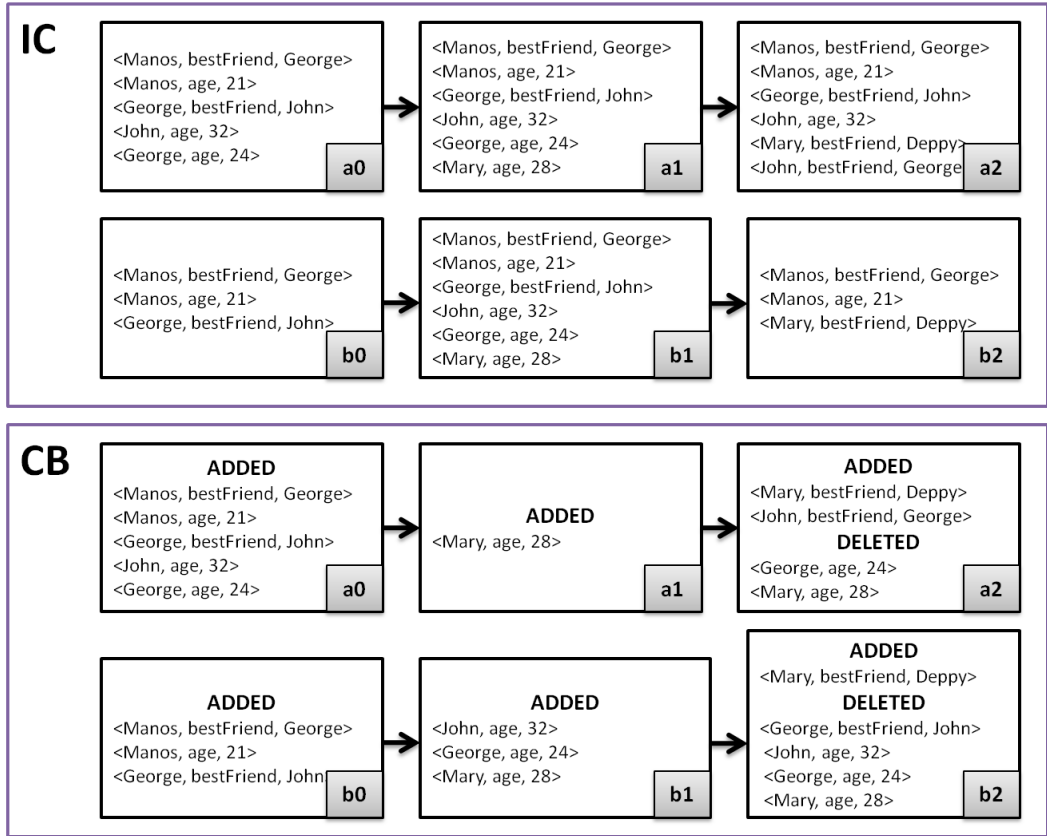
IC

<Manos, bestFriend, George>
<Manos, age, 21>
<George, bestFriend, John>
<John, age, 32>
<George, age, 24>
a0

<Manos, bestFriend, George>
<Manos, age, 21>
<George, bestFriend, John>
<John, age, 32>
<George, age, 24>
<Mary, age, 28>
a1

<Manos, bestFriend, George>
<Manos, age, 21>
<George, bestFriend, John>
<John, age, 32>
<Mary, bestFriend, Deppy>
<John, bestFriend, George
a2

<Manos, bestFriend, George>
<Manos, age, 21>
<George, bestFriend, John>
b0

<Manos, bestFriend, George>
<Manos, age, 21>
<George, bestFriend, John>
<John, age, 32>
<George, age, 24>
<Mary, age, 28>
b1

<Manos, bestFriend, George>
<Manos, age, 21>
<Mary, bestFriend, Deppy>
b2

CB

ADDED
<Manos, bestFriend, George>
<Manos, age, 21>
<George, bestFriend, John>
<John, age, 32>
<George, age, 24>
a0

ADDED
<Mary, age, 28>
a1

ADDED
<Mary, bestFriend, Deppy>
<John, bestFriend, George>
DELETED
<George, age, 24>
<Mary, age, 28>
a2

ADDED
<Manos, bestFriend, George>
<Manos, age, 21>
<George, bestFriend, John
b0

ADDED
<John, age, 32>
<George, age, 24>
<Mary, age, 28>
b1

ADDED
<Mary, bestFriend, Deppy>
DELETED
<George, bestFriend, John>
<John, age, 32>
<George, age, 24>
<Mary, age, 28>
b2